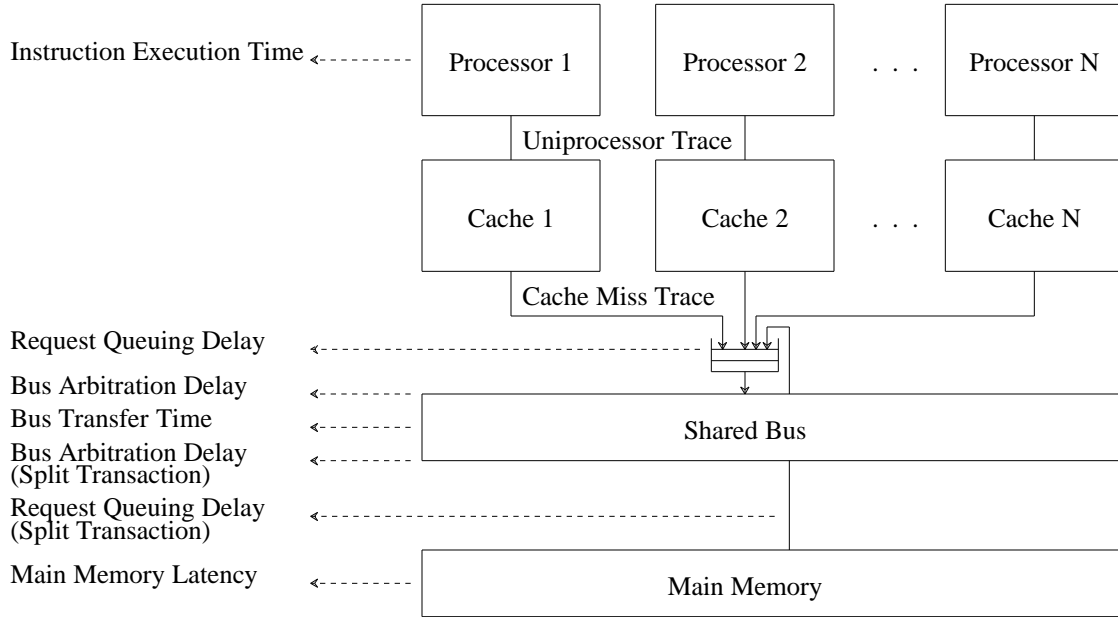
Instruction Execution Time

Processor 1

Processor 2

. . .

Processor N

Uniprocessor Trace

Cache 1

Cache 2

. . .

Cache N

Cache Miss Trace

Request Queuing Delay

Bus Arbitration Delay

Bus Transfer Time

Bus Arbitration Delay (Split Transaction)

Shared Bus

Request Queuing Delay (Split Transaction)

Main Memory Latency

Main Memory